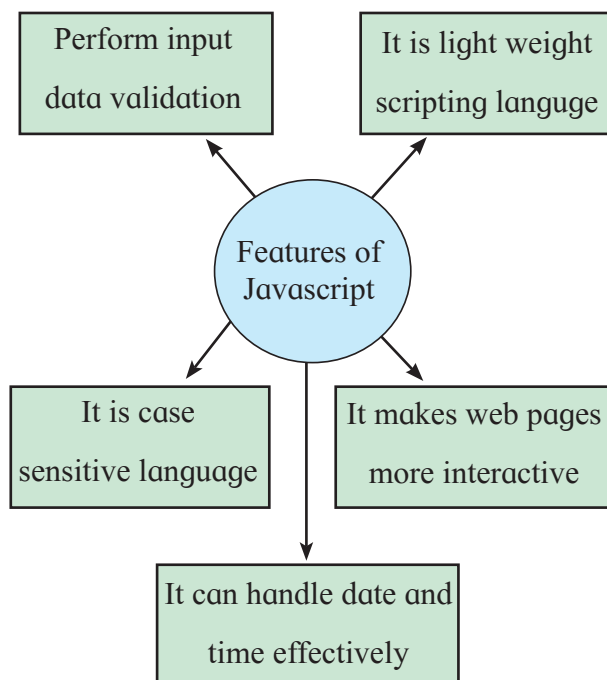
Perform input data validation

It is light weight scripting languge

Features of Javascript

It is case sensitive language

It makes web pages more interactive

It can handle date and time effectively